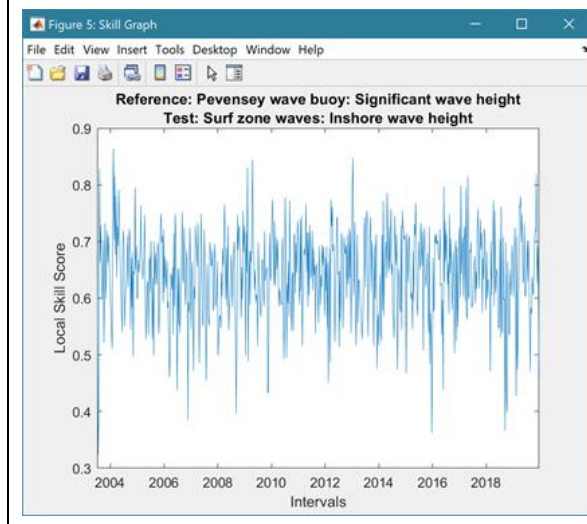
Figure 5: Skill Graph

File Edit View Insert Tools Desktop Window Help

Reference: Pevensey wave buoy: Significant wave height
Test: Surf zone waves: Inshore wave height

Local Skill Score

0.9
0.8
0.7
0.6
0.5
0.4
0.3

2004 2006 2008 2010 2012 2014 2016 2018

Intervals